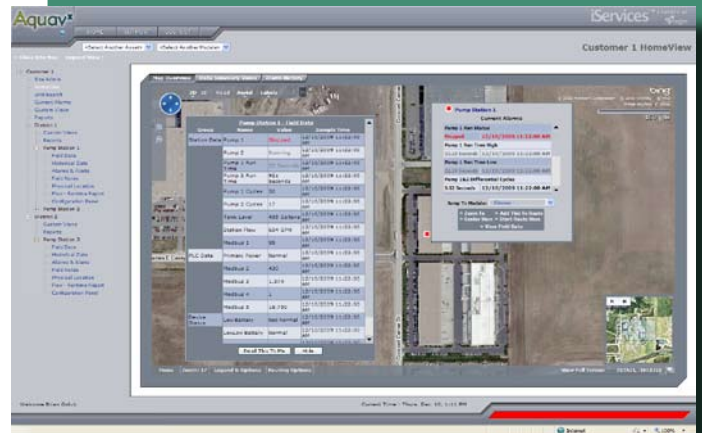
Aquav

iServices

<Select Another Asset>

<Select Another Module>

Customer 1 HomeView

Customer 1

Pump Station 1

Pump Station 2

Pump Station 1 - Field Data

Group

Name

Value

Sample Time

Station Data

Pump 1

Stopped

Pump 2

Running

Pump 1 Run Time

Pump 2 Run Time

Pump 1 Cycles

Pump 2 Cycles

Tank Level

Station Flow

PLC Data

Modbus 1

Primary Power

Normal

Modbus 2

Modbus 3

Modbus 4

Modbus 5

Device Status

Low Battery

Not Normal

Low Battery

Normal

Read This To PLC

Hide

Pump Station 1

Current Alarms

Pump 1 Run Status

Stopped

Pump 1 Run Time High

Pump 1 Run Time Low

Pump 1&2 Differential Cycles

Jump To Module:

bing

Welcome

Current Time:

Internet

100%